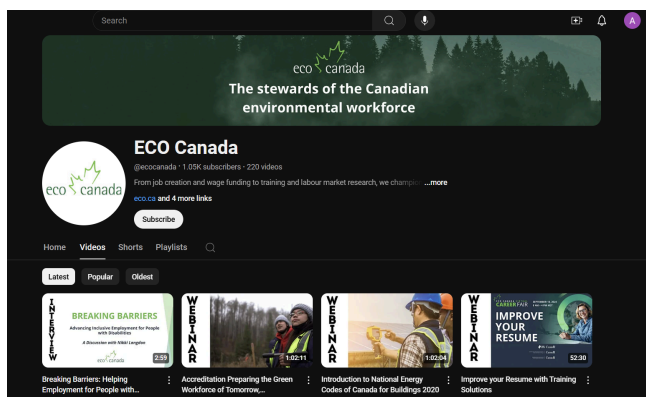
Search

A

eco canada

The stewards of the Canadian environmental workforce

eco canada

ECO Canada

@ecocanada · 1.05K subscribers · 220 videos

From job creation and wage funding to training and labour market research, we champio ...more

eco.ca and 4 more links

Subscribe

Home Videos Shorts Playlists

Latest Popular Oldest

INTERVIEW

BREAKING BARRIERS

Advancing Inclusive Employment for People with Disabilities

A Discussion with Nikki Langdon

eco canada

2:59

Breaking Barriers: Helping Employment for People with...

WEBINAR

1:02:11

Accreditation Preparing the Green Workforce of Tomorrow,...

WEBINAR

1:02:04

Introduction to National Energy Codes of Canada for Buildings 2020

WEBINAR

CAREER FAIR

IMPROVE YOUR RESUME

52:30

Improve your Resume with Training Solutions